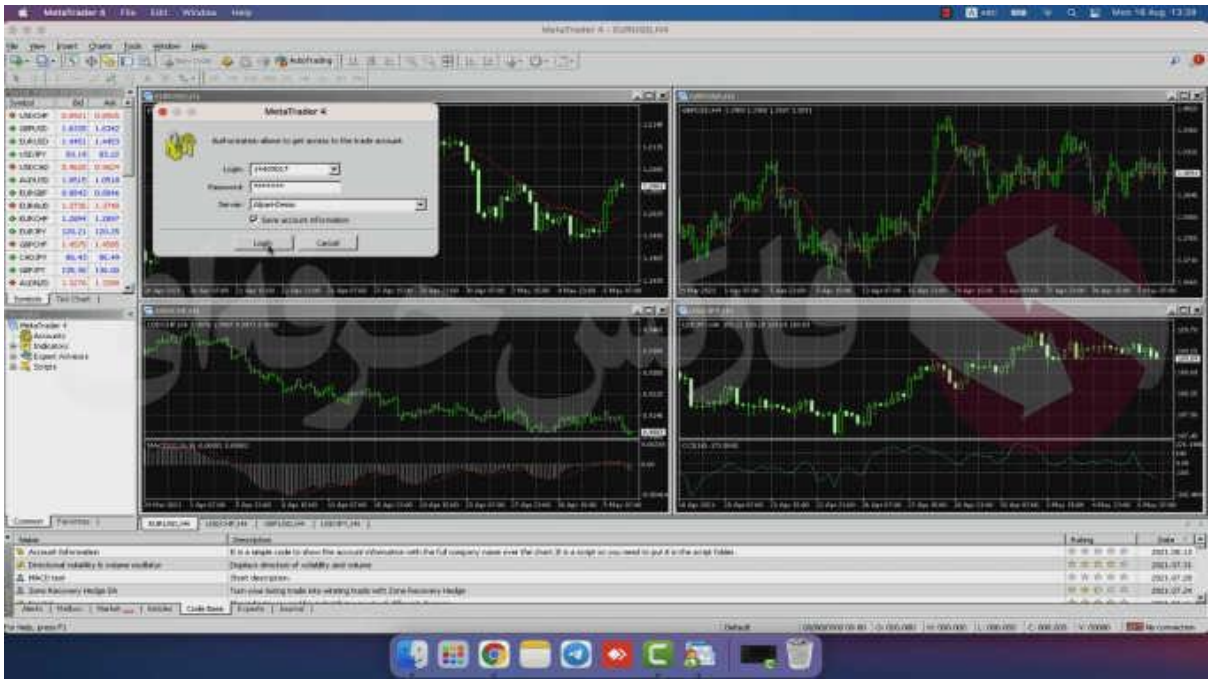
MetaTrader 4 File Edit Window Help

Mon 16 Aug 13:39

MetaTrader 4 - EURUSD,H4

File View Insert Charts Tools Window Help

AutoTrading

Symbol Bid Ask
USDCHF
GBPUSD
EURUSD
USDJPY
USDCAD
AUDUSD
EURGBP
EURAUD
EURCHF
EURJPY
GBPCHF
CADJPY
GBPJPY
AUDNZD

Symbols | Tick Chart

MetaTrader 4
Accounts
Indicators
Expert Advisors
Scripts

Common | Favorites

MetaTrader 4

Authorization allows to get access to the trade account.

Login: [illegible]
Password: ********
Server: Alpari-Demo
Save account information

Login Cancel

EURUSD,H4 | USDCHF,H4 | GBPUSD,H4 | USDJPY,H4

| Name | Description | Rating | Date |
|---|---|---|---|
| Account Information | It is a simple code to show the account information with the full company name over the chart. It is a script so you need to put it in the script folder. | | 2021.08.13 |
| Directional Volatility & volume oscillator | Displays direction of volatility and volume | | 2021.07.31 |
| MACD test | Short description. | | 2021.07.28 |
| Zone Recovery Hedge EA | Turn your losing trade into winning trade with Zone Recovery Hedge | | 2021.07.24 |

Alerts | Mailbox | Market | Articles | Code Base | Experts | Journal

For Help, press F1 Default No connection